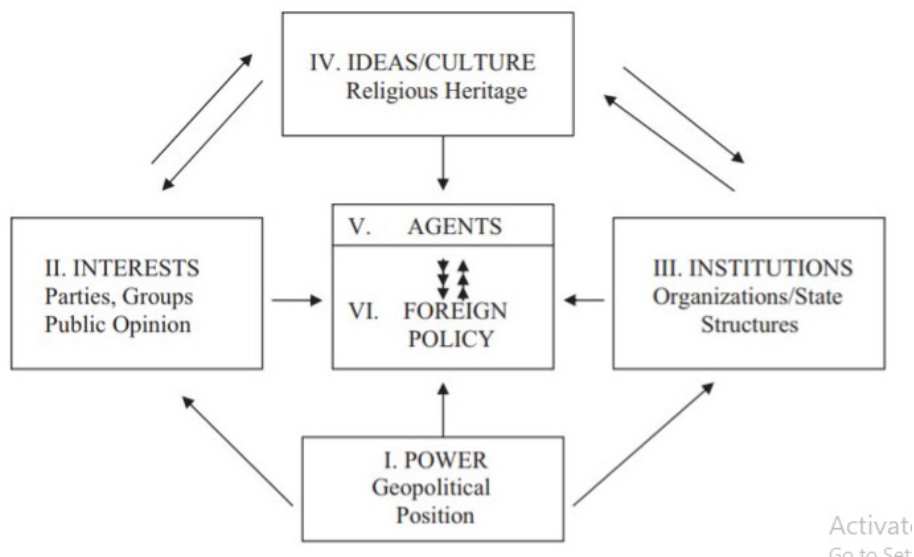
IV. IDEAS/CULTURE
Religious Heritage

II. INTERESTS
Parties, Groups
Public Opinion

V. AGENTS

VI. FOREIGN POLICY

III. INSTITUTIONS
Organizations/State Structures

I. POWER
Geopolitical Position

Activat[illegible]
Go to Set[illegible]